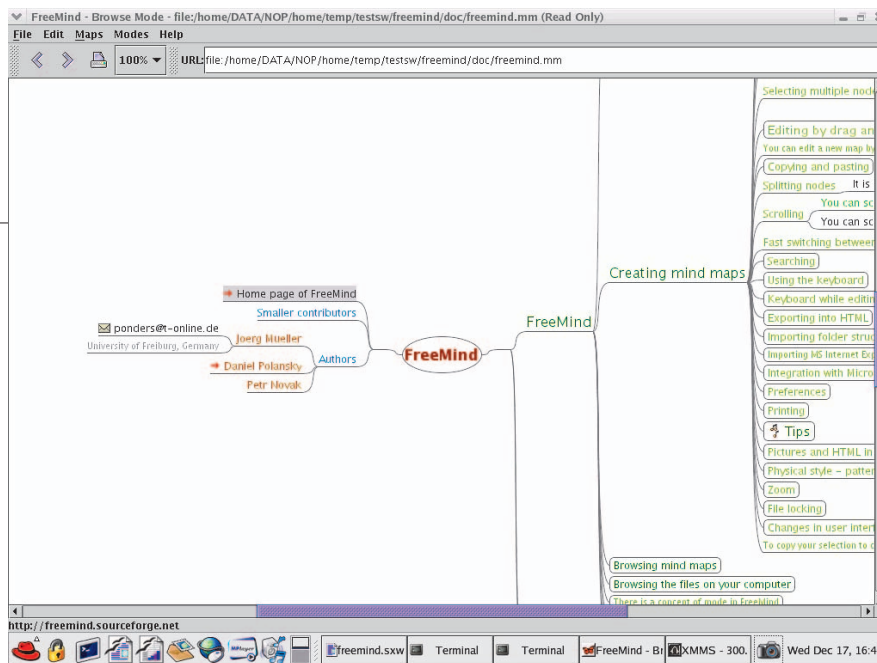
FreeMind - Browse Mode - file:/home/DATA/NOP/home/temp/testsw/freemind/doc/freemind.mm (Read Only)

File Edit Maps Modes Help

100% URL: file:/home/DATA/NOP/home/temp/testsw/freemind/doc/freemind.mm

Selecting multiple nod

Editing by drag an

You can edit a new map by

Copying and pasting

Splitting nodes It is

You can sc

Scrolling

You can sc

Fast switching between

Searching

Using the keyboard

Keyboard while editi

Creating mind maps

Exporting into HTML

Importing folder struc

Importing MS Internet Ex

Integration with Micro

Preferences

Printing

Tips

Pictures and HTML in

Physical style – patte

Zoom

File locking

Changes in user inter

To copy your selection to c

Browsing mind maps

Browsing the files on your computer

There is a concept of mode in FreeMind

Home page of FreeMind

Smaller contributors

ponders@t-online.de

Joerg Mueller

University of Freiburg, Germany

Authors

FreeMind

FreeMind

Daniel Polansky

Petr Novak

http://freemind.sourceforge.net

freemind.sxw Terminal Terminal FreeMind - Br XMMS - 300. Wed Dec 17, 16:4